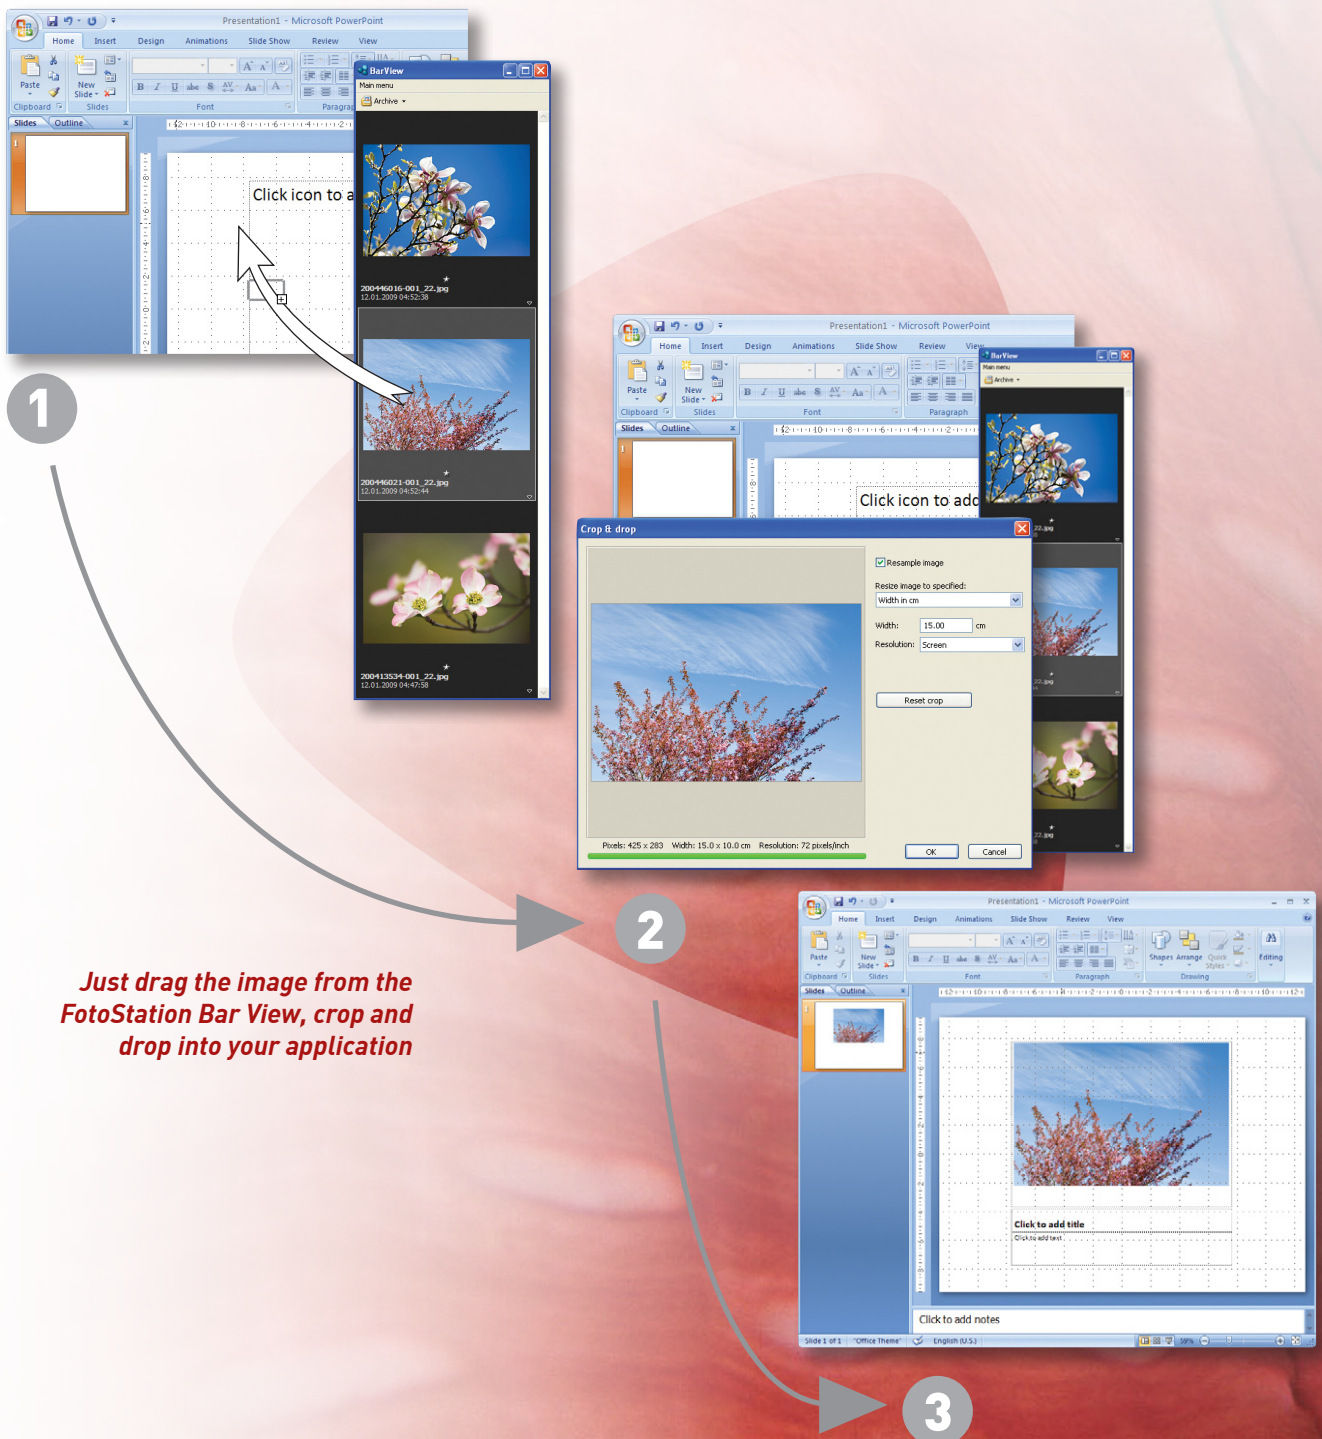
Presentation1 - Microsoft PowerPoint

Home Insert Design Animations Slide Show Review View

Paste New Slide Clipboard Slides Font Paragraph

Slides Outline

Click icon to a

BarView
Main menu
Archive

200446016-001_22.jpg
12.01.2009 04:52:38

200446021-001_22.jpg
12.01.2009 04:52:44

200413534-001_22.jpg
12.01.2009 04:47:58

1

Presentation1 - Microsoft PowerPoint

Home Insert Design Animations Slide Show Review View

Paste New Slide Clipboard Slides Font Paragraph

Slides Outline

Click icon to add

BarView
Main menu
Archive

Crop & drop

Resample image

Resize image to specified:

Width in cm

Width: 15.00 cm

Resolution: Screen

Reset crop

Pixels: 425 x 283 Width: 15.0 x 10.0 cm Resolution: 72 pixels/inch

OK Cancel

2

Just drag the image from the FotoStation Bar View, crop and drop into your application

Presentation1 - Microsoft PowerPoint

Home Insert Design Animations Slide Show Review View

Paste New Slide Clipboard Slides Font Paragraph Shapes Arrange Quick Styles Drawing Editing

Slides Outline

Click to add title

Click to add text

Click to add notes

Slide 1 of 1 "Office Theme" English (U.S.)

3